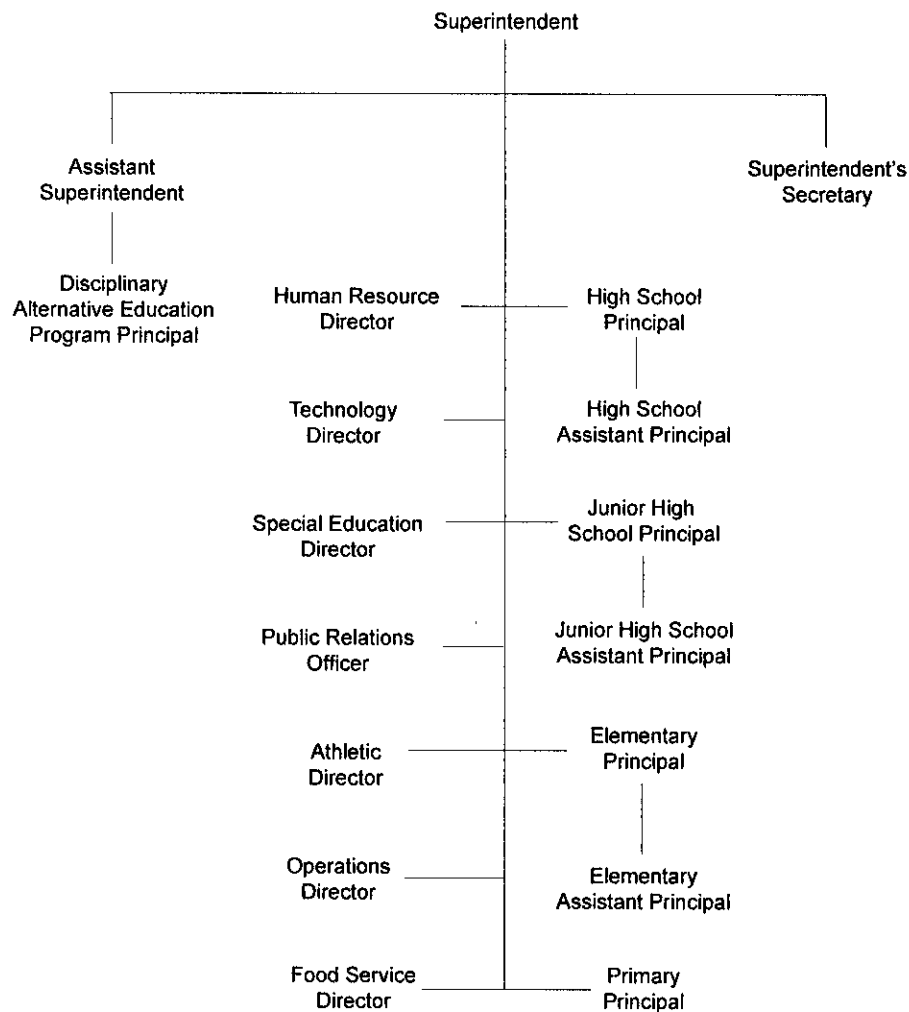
Superintendent

Assistant Superintendent

Superintendent's Secretary

Disciplinary Alternative Education Program Principal

Human Resource Director

High School Principal

Technology Director

High School Assistant Principal

Special Education Director

Junior High School Principal

Public Relations Officer

Junior High School Assistant Principal

Athletic Director

Elementary Principal

Operations Director

Elementary Assistant Principal

Food Service Director

Primary Principal